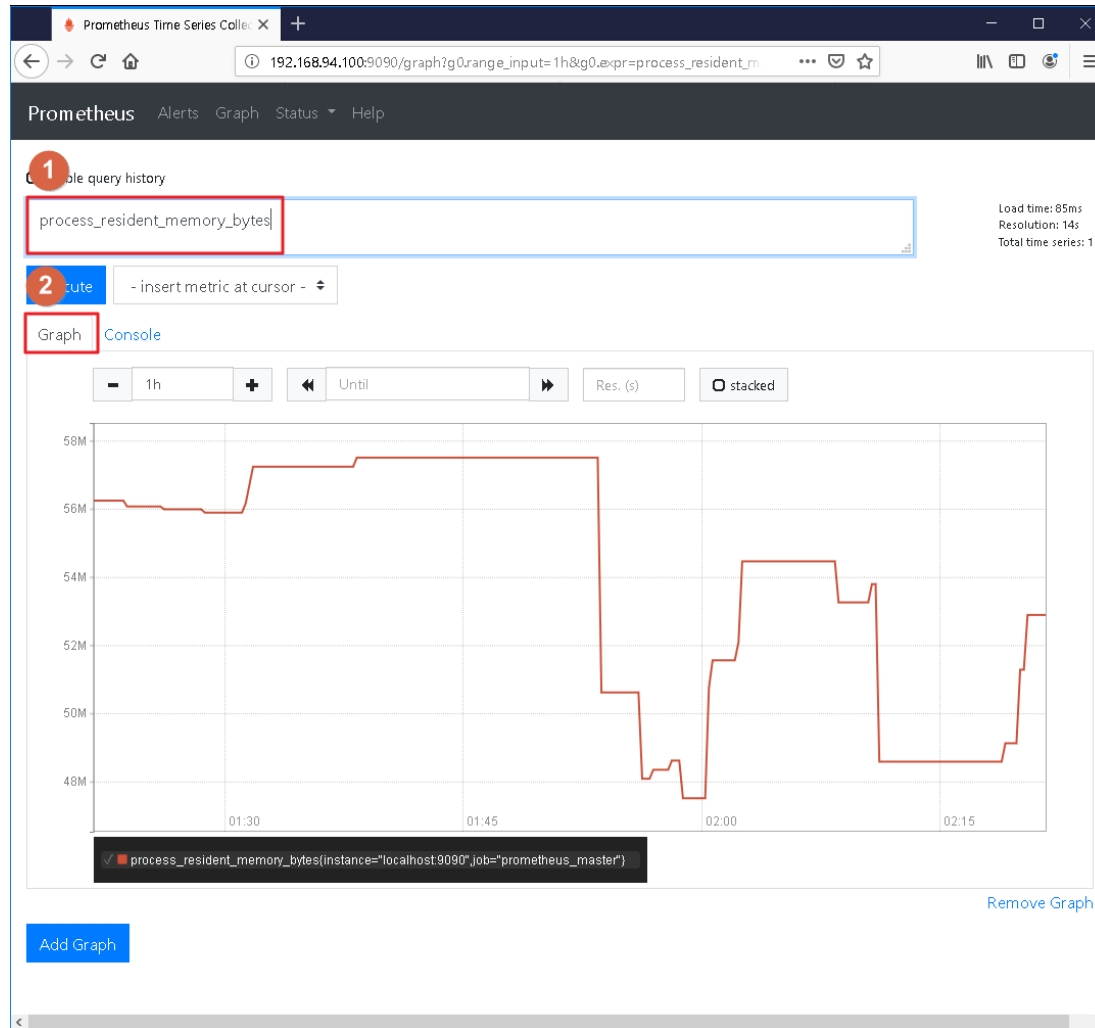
Prometheus Time Series Collec ×
+
192.168.94.100:9090/graph?g0.range_input=1h&g0.expr=process_resident_m
Prometheus Alerts Graph Status Help
1
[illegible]ble query history
process_resident_memory_bytes
Load time: 85ms
Resolution: 14s
Total time series: 1
2
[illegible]cute
- insert metric at cursor -
Graph Console
-
1h
+
Until
Res. (s)
stacked
58M
56M
54M
52M
50M
48M
01:30
01:45
02:00
02:15
process_resident_memory_bytes{instance="localhost:9090",job="prometheus_master"}
Remove Graph
Add Graph